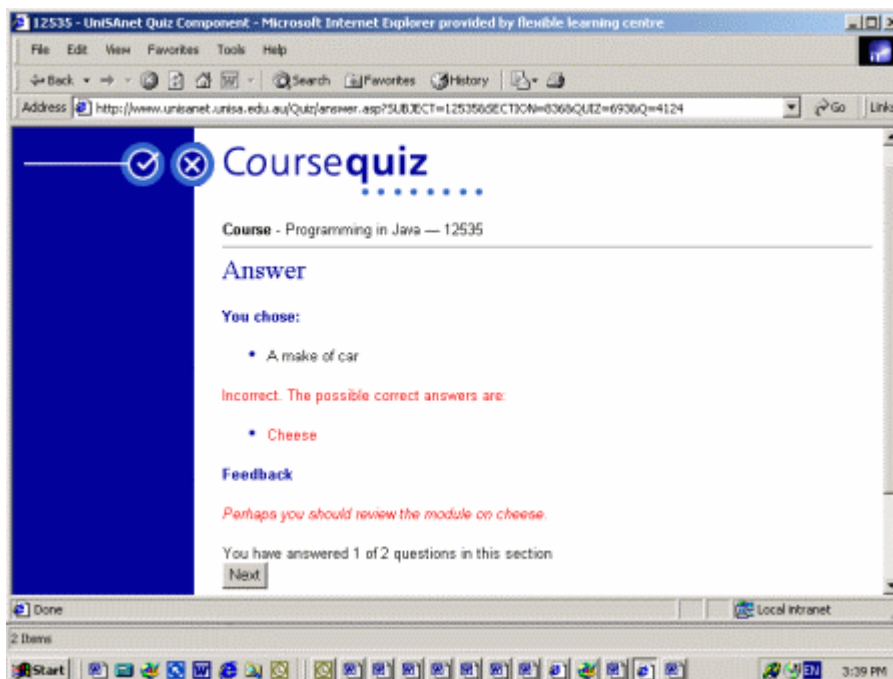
12535 - UniSAnet Quiz Component - Microsoft Internet Explorer provided by flexible learning centre

File Edit View Favorites Tools Help

Back Search Favorites History

Address http://www.unisanet.unisa.edu.au/Quiz/answer.asp?SUBJECT=12535&SECTION=836&QUIZ=693&Q=4124 Go Links

Coursequiz

Course - Programming in Java — 12535

Answer

You chose:

• A make of car

Incorrect. The possible correct answers are:

• Cheese

Feedback

Perhaps you should review the module on cheese.

You have answered 1 of 2 questions in this section

Next

Done Local intranet

2 Items

Start EN 3:39 PM